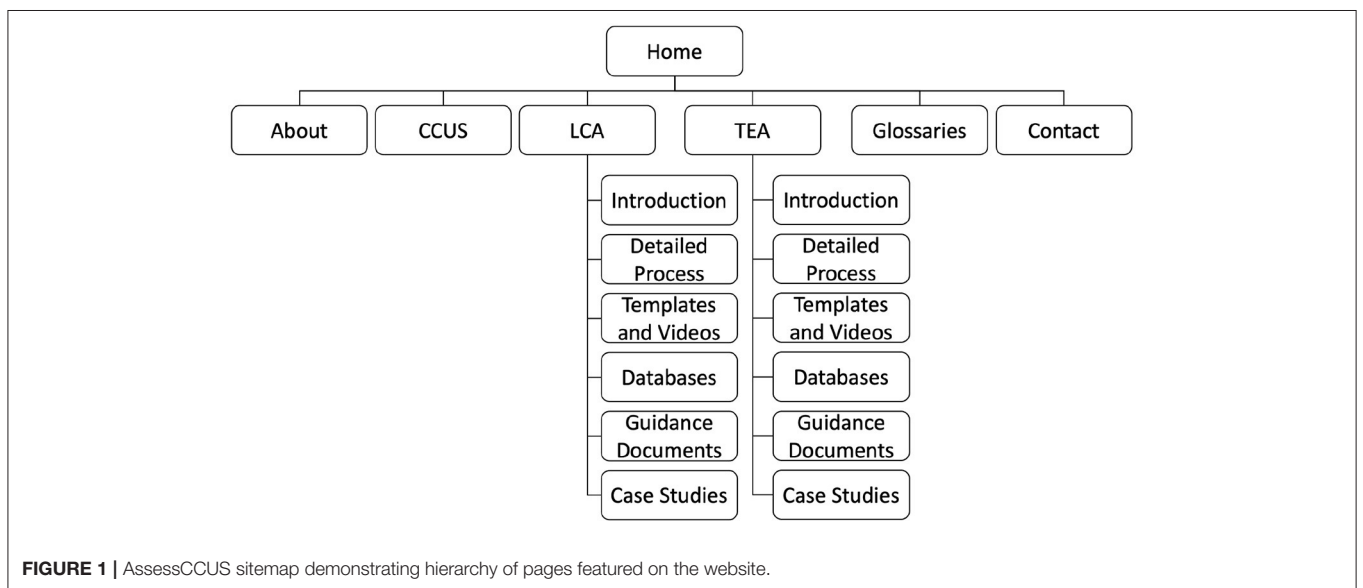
Home

About

CCUS

LCA

TEA

Glossaries

Contact

Introduction

Detailed Process

Templates and Videos

Databases

Guidance Documents

Case Studies

Introduction

Detailed Process

Templates and Videos

Databases

Guidance Documents

Case Studies

FIGURE 1 | AssessCCUS sitemap demonstrating hierarchy of pages featured on the website.